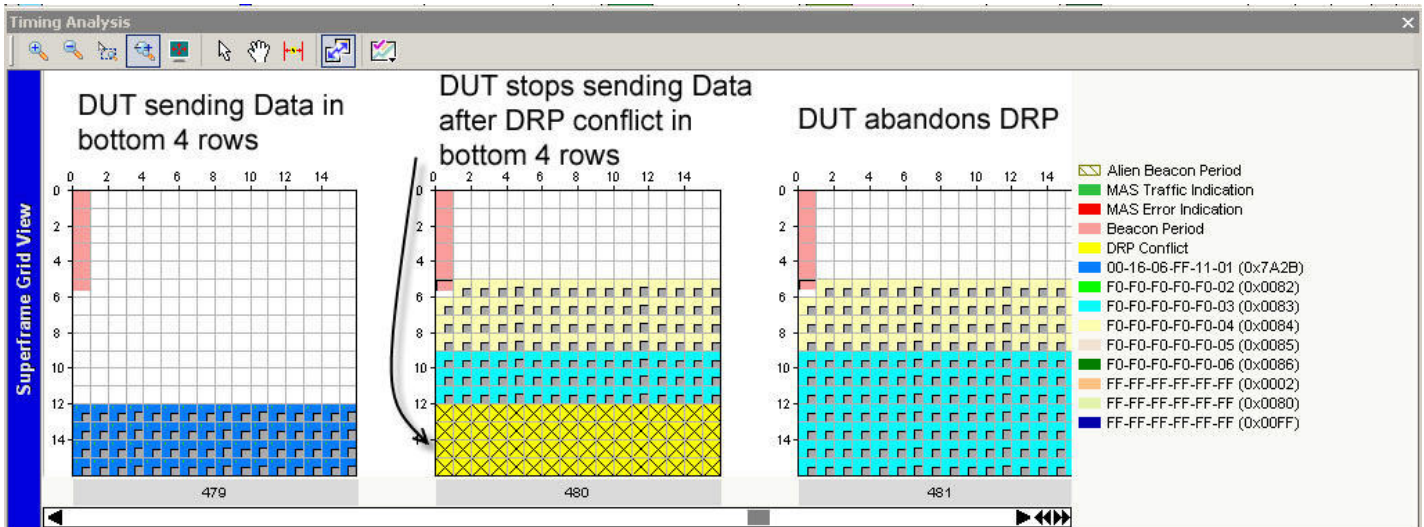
Timing Analysis

Superframe Grid View

DUT sending Data in bottom 4 rows

DUT stops sending Data after DRP conflict in bottom 4 rows

DUT abandons DRP

0 2 4 6 8 10 12 14

0 2 4 6 8 10 12 14

0 2 4 6 8 10 12 14

0 2 4 6 8 10 12 14

0 2 4 6 8 10 12 14

0 2 4 6 8 10 12 14

479

480

481

Alien Beacon Period
MAS Traffic Indication
MAS Error Indication
Beacon Period
DRP Conflict
00-16-06-FF-11-01 (0x7A2B)
F0-F0-F0-F0-F0-02 (0x0082)
F0-F0-F0-F0-F0-03 (0x0083)
F0-F0-F0-F0-F0-04 (0x0084)
F0-F0-F0-F0-F0-05 (0x0085)
F0-F0-F0-F0-F0-06 (0x0086)
FF-FF-FF-FF-FF-FF (0x0002)
FF-FF-FF-FF-FF-FF (0x0080)
FF-FF-FF-FF-FF-FF (0x00FF)